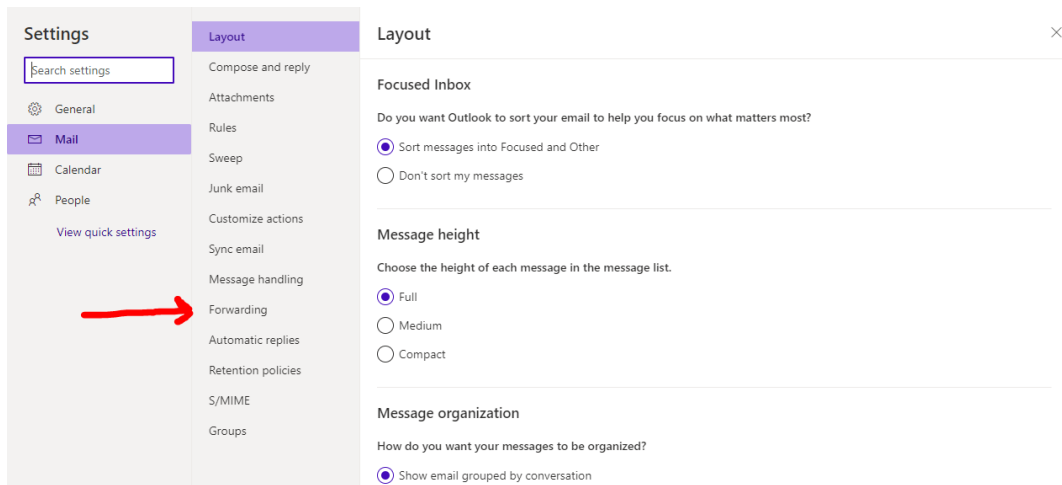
Settings

Search settings

General

Mail

Calendar

People

View quick settings

Layout

Compose and reply

Attachments

Rules

Sweep

Junk email

Customize actions

Sync email

Message handling

Forwarding

Automatic replies

Retention policies

S/MIME

Groups

Layout

Focused Inbox

Do you want Outlook to sort your email to help you focus on what matters most?

Sort messages into Focused and Other

Don't sort my messages

Message height

Choose the height of each message in the message list.

Full

Medium

Compact

Message organization

How do you want your messages to be organized?

Show email grouped by conversation